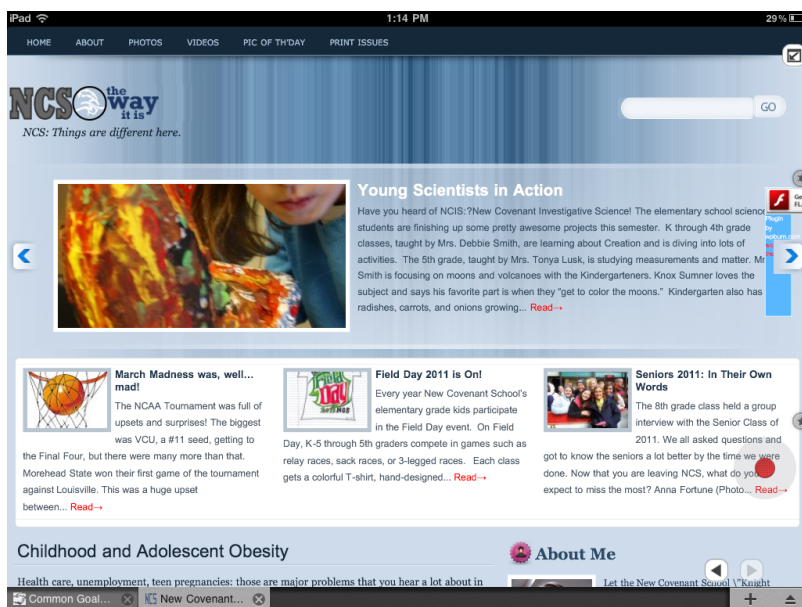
iPad 1:14 PM 29%

HOME ABOUT PHOTOS VIDEOS PIC OF TH'DAY PRINT ISSUES

NCS the way it is

NCS: Things are different here.

GO

Young Scientists in Action

Have you heard of NCIS:?New Covenant Investigative Science! The elementary school science students are finishing up some pretty awesome projects this semester. K through 4th grade classes, taught by Mrs. Debbie Smith, are learning about Creation and is diving into lots of activities. The 5th grade, taught by Mrs. Tonya Lusk, is studying measurements and matter. Mr Smith is focusing on moons and volcanoes with the Kindergarteners. Knox Sumner loves the subject and says his favorite part is when they "get to color the moons." Kindergarten also has radishes, carrots, and onions growing... Read→

Get Flash Plugin by Wpburn.com

March Madness was, well... mad!

The NCAA Tournament was full of upsets and surprises! The biggest was VCU, a #11 seed, getting to the Final Four, but there were many more than that. Morehead State won their first game of the tournament against Louisville. This was a huge upset between... Read→

Field Day 2011 is On!

Every year New Covenant School's elementary grade kids participate in the Field Day event. On Field Day, K-5 through 5th graders compete in games such as relay races, sack races, or 3-legged races. Each class gets a colorful T-shirt, hand-designed... Read→

Seniors 2011: In Their Own Words

The 8th grade class held a group interview with the Senior Class of 2011. We all asked questions and got to know the seniors a lot better by the time we were done. Now that you are leaving NCS, what do you expect to miss the most? Anna Fortune (Photo... Read→

Childhood and Adolescent Obesity

Health care, unemployment, teen pregnancies: those are major problems that you hear a lot about in

About Me

Let the New Covenant School \"Knight

Common Goal... New Covenant...